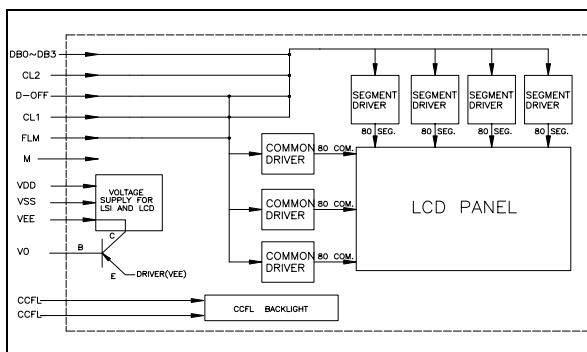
DB0~DB3
CL2
D-OFF
CL1
FLM
M
VDD
VSS
VEE
V0
VOLTAGE SUPPLY FOR LSI AND LCD
B
C
E
DRIVER(VEE)
SEGMENT DRIVER
SEGMENT DRIVER
SEGMENT DRIVER
SEGMENT DRIVER
80 SEG.
80 SEG.
80 SEG.
80 SEG.
COMMON DRIVER
80 COM.
COMMON DRIVER
80 COM.
COMMON DRIVER
80 COM.
LCD PANEL
CCFL
CCFL
CCFL BACKLIGHT